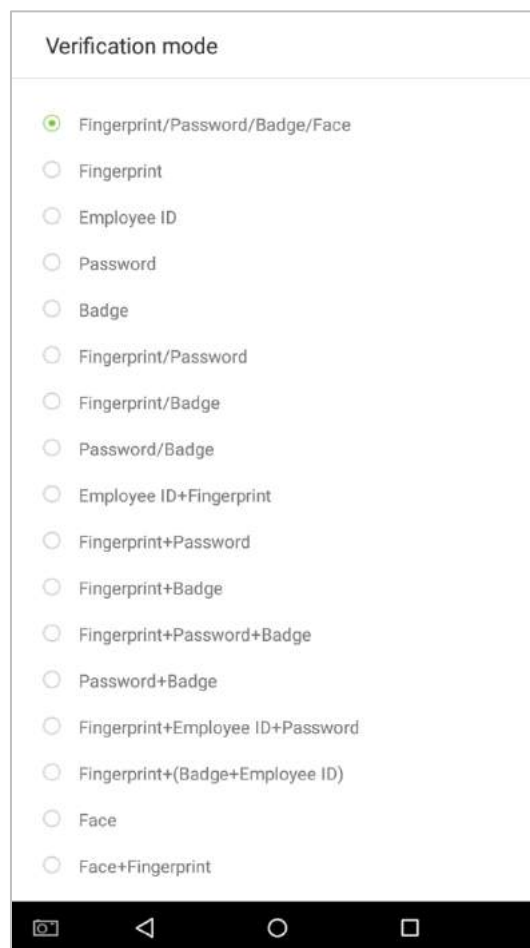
Verification mode

Fingerprint/Password/Badge/Face

Fingerprint

Employee ID

Password

Badge

Fingerprint/Password

Fingerprint/Badge

Password/Badge

Employee ID+Fingerprint

Fingerprint+Password

Fingerprint+Badge

Fingerprint+Password+Badge

Password+Badge

Fingerprint+Employee ID+Password

Fingerprint+(Badge+Employee ID)

Face

Face+Fingerprint